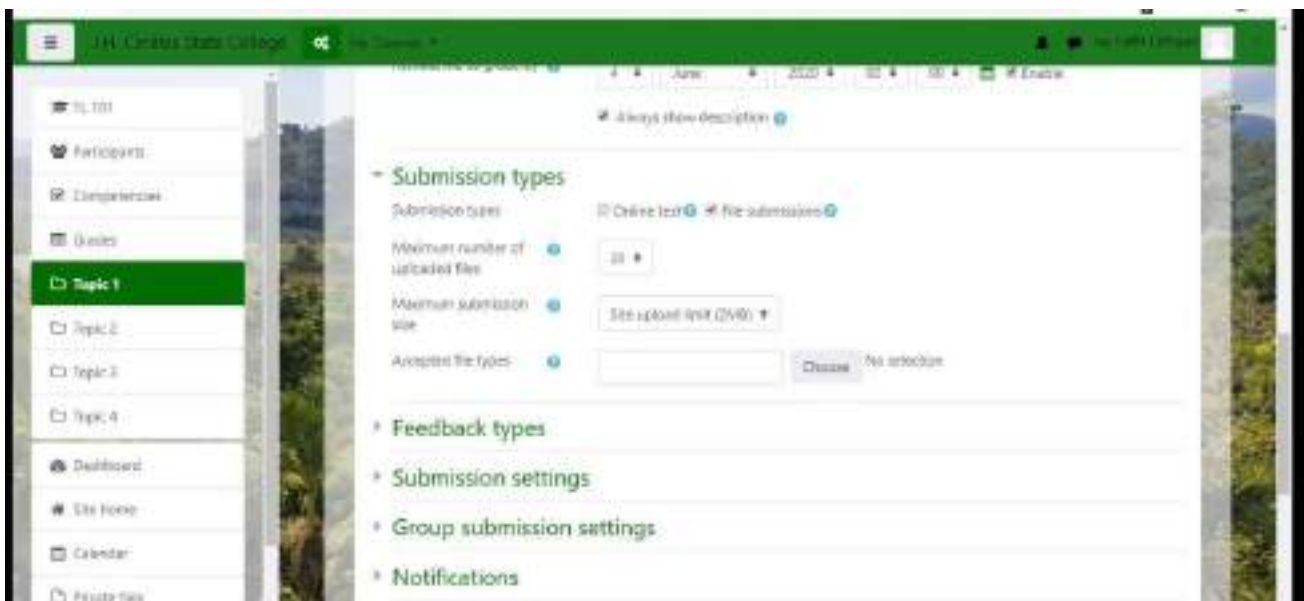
J.H. Cerilles State College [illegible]

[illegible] 3 June 2020 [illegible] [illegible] Enable

Always show description

TL 101

Participants

Competencies

Grades

Topic 1

Topic 2

Topic 3

Topic 4

Dashboard

Site home

Calendar

Private files

Submission types

Submission types Online text File submissions

Maximum number of uploaded files 20

Maximum submission size Site upload limit (2MB)

Accepted file types Choose No selection

Feedback types

Submission settings

Group submission settings

Notifications